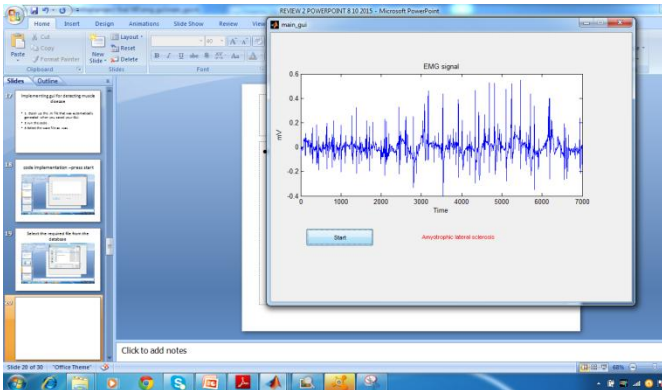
REVIEW 2 POWERPOINT 8.10 2015 - Microsoft PowerPoint

Home Insert Design Animations Slide Show Review View

Cut
Copy
Paste
Format Painter
Clipboard

New Slide
Layout
Reset
Delete
Slides

Font

Slides Outline

17
Implementing gui for detecting muscle disease

18
code implementation –press start

19
Select the required file from the database

20

main_gui

EMG signal

0.6
0.4
0.2
0
-0.2
-0.4
mV

0 1000 2000 3000 4000 5000 6000 7000
Time

Start

Amyotrophic lateral sclerosis

Click to add notes

Slide 20 of 30 "Office Theme"